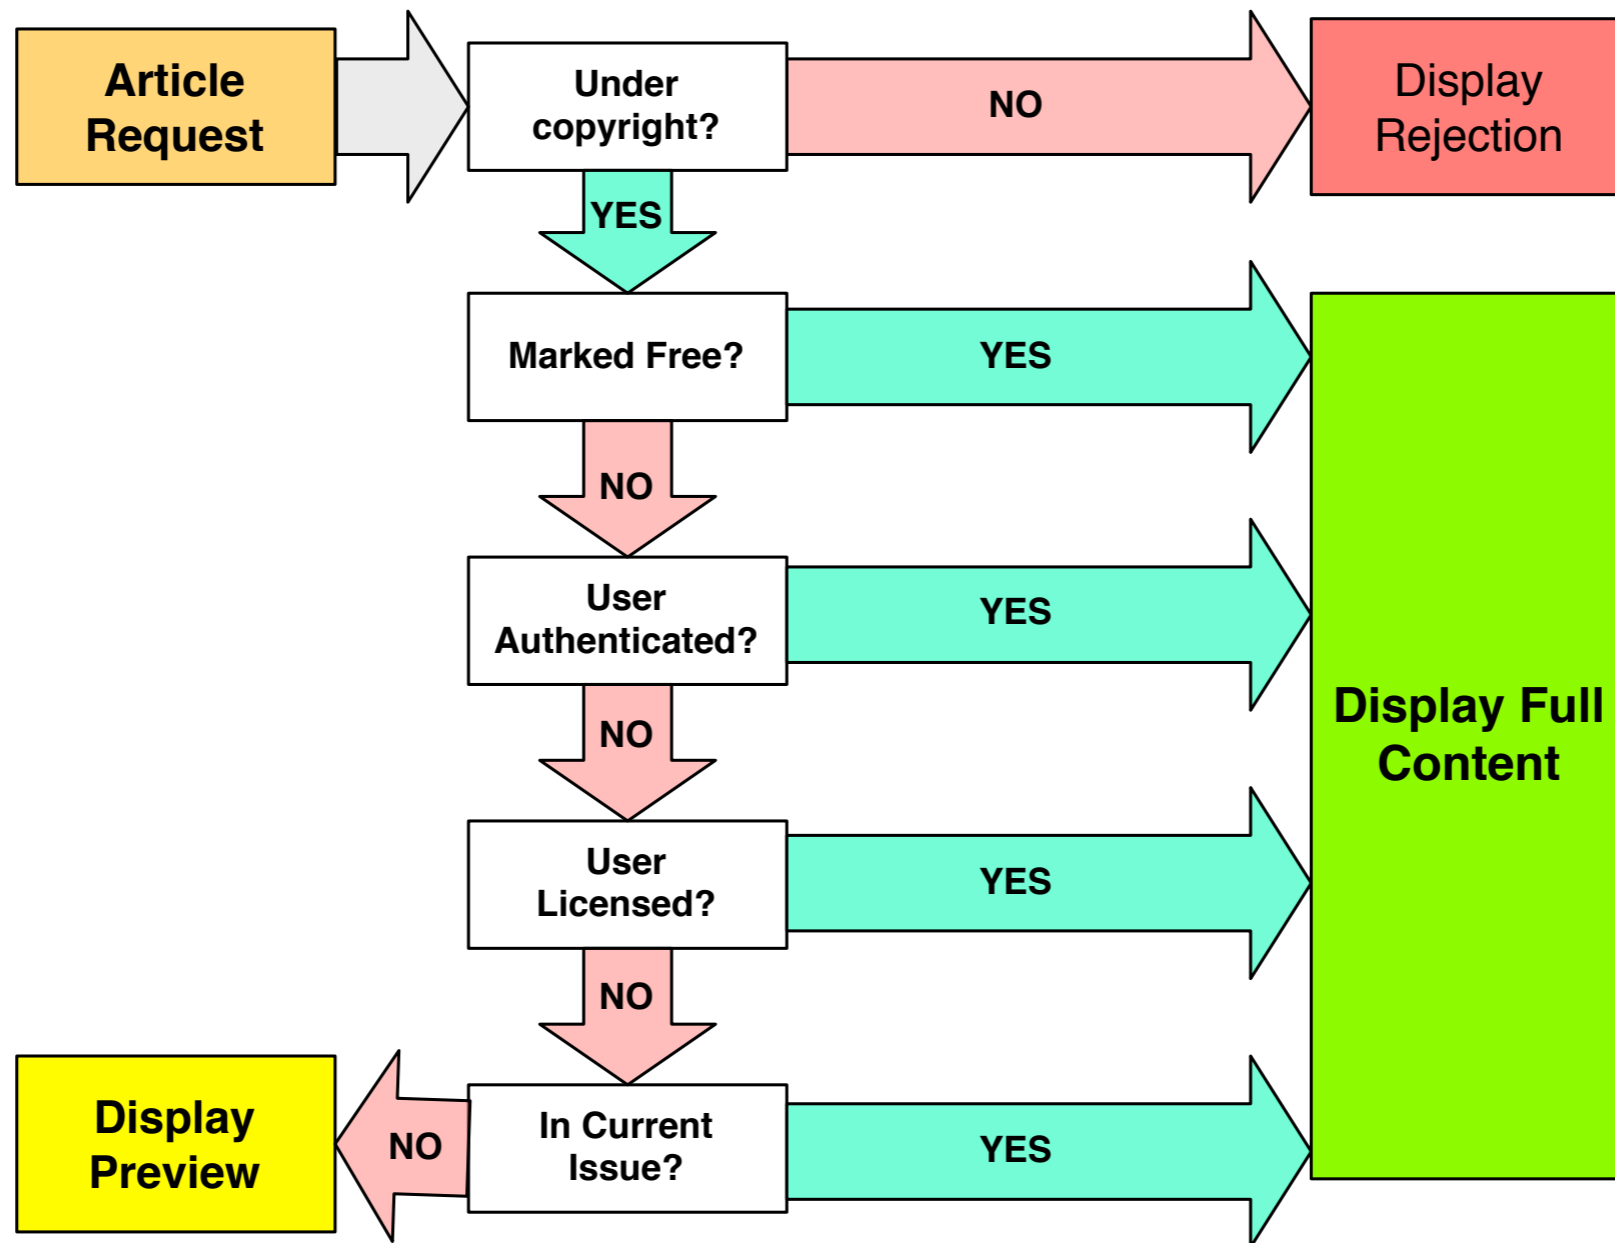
Article Request

Under copyright?

NO

Display Rejection

YES

Marked Free?

YES

NO

User Authenticated?

YES

NO

Display Full Content

User Licensed?

YES

NO

Display Preview

NO

In Current Issue?

YES